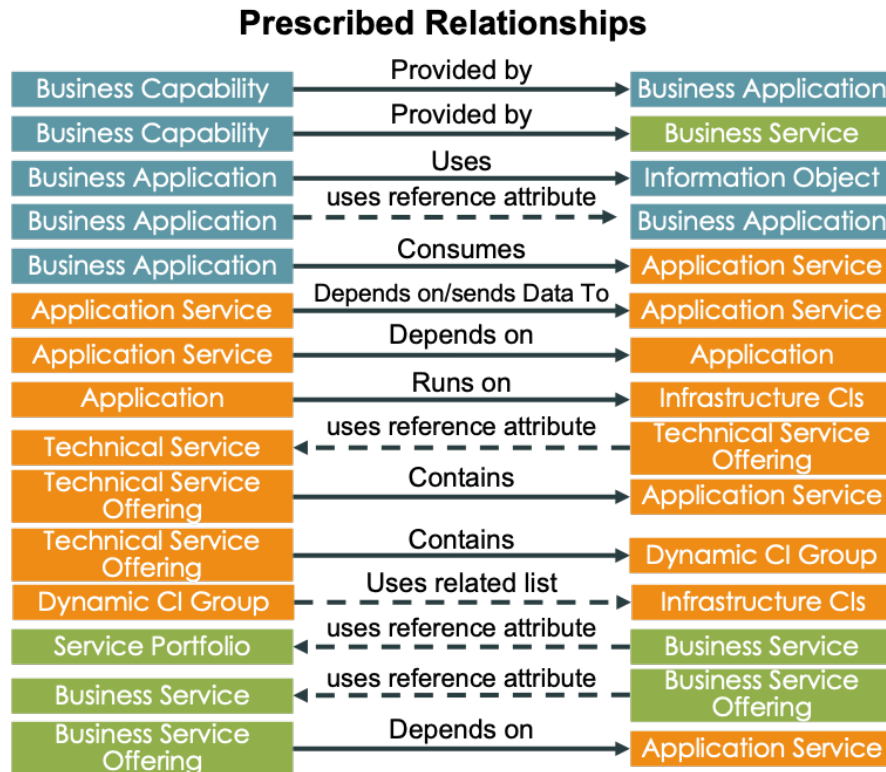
Prescribed Relationships

| | | |
|---|---|---|
| Business Capability | Provided by | Business Application |
| Business Capability | Provided by | Business Service |
| Business Application | Uses | Information Object |
| Business Application | uses reference attribute | Business Application |
| Business Application | Consumes | Application Service |
| Application Service | Depends on/sends Data To | Application Service |
| Application Service | Depends on | Application |
| Application | Runs on | Infrastructure CIs |
| Technical Service | uses reference attribute | Technical Service Offering |
| Technical Service Offering | Contains | Application Service |
| Technical Service Offering | Contains | Dynamic CI Group |
| Dynamic CI Group | Uses related list | Infrastructure CIs |
| Service Portfolio | uses reference attribute | Business Service |
| Business Service | uses reference attribute | Business Service Offering |
| Business Service Offering | Depends on | Application Service |